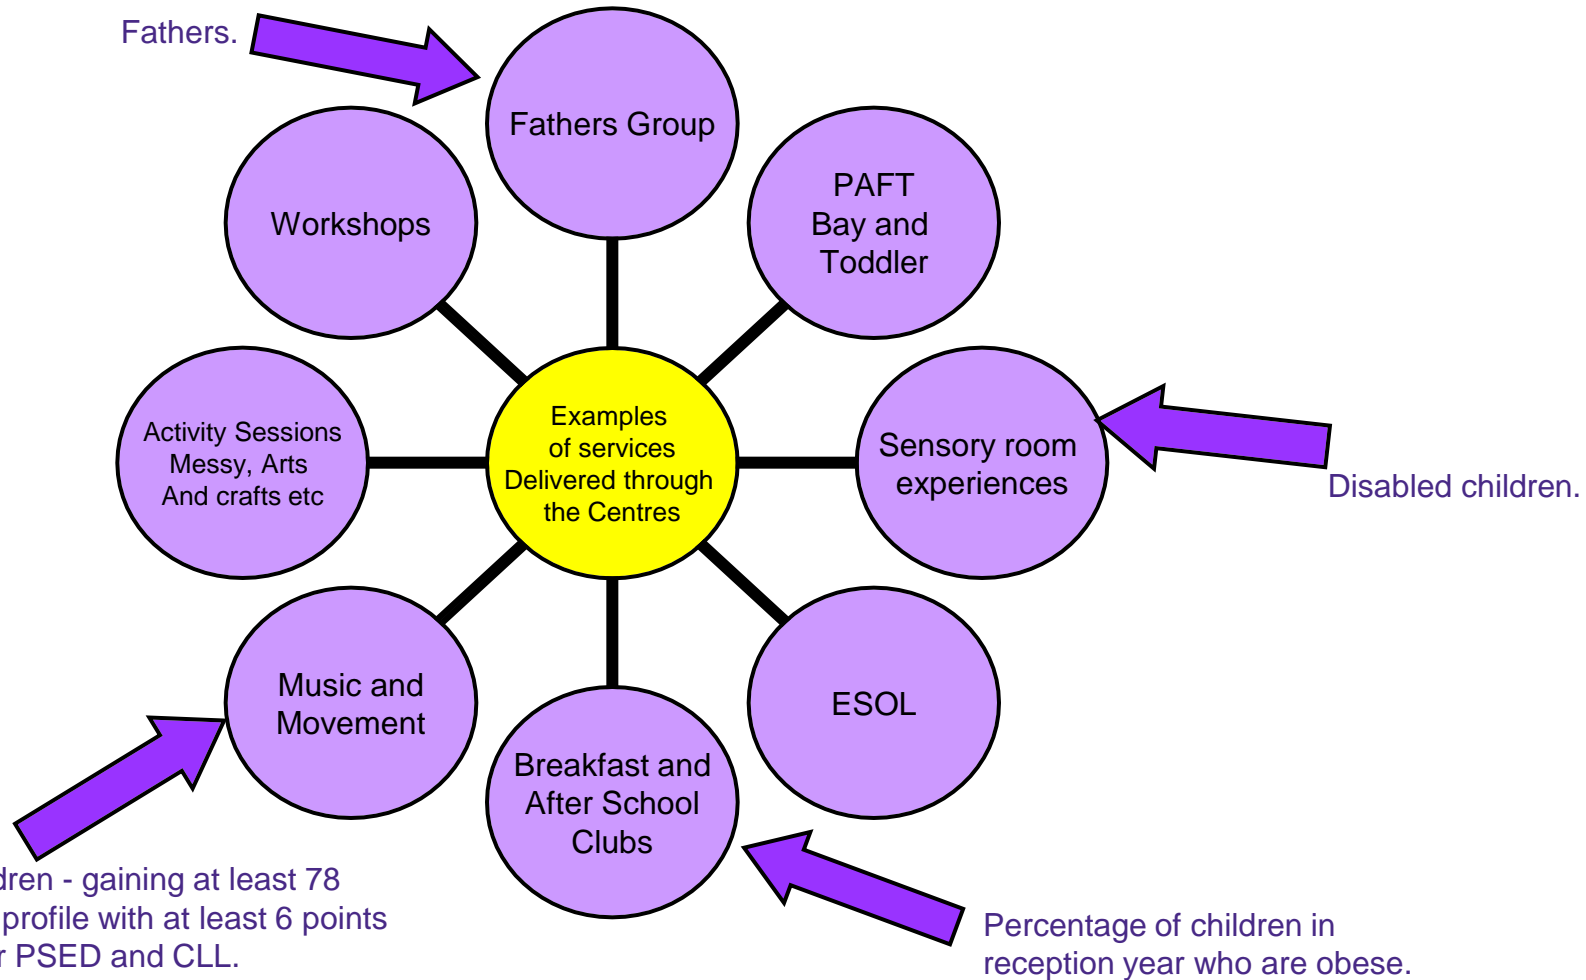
Fathers.

Fathers Group

Workshops

PAFT Bay and Toddler

Examples of services Delivered through the Centres

Activity Sessions Messy, Arts And crafts etc

Sensory room experiences

Disabled children.

Music and Movement

ESOL

Breakfast and After School Clubs

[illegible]dren - gaining at least 78 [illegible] profile with at least 6 points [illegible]r PSED and CLL.

Percentage of children in reception year who are obese.